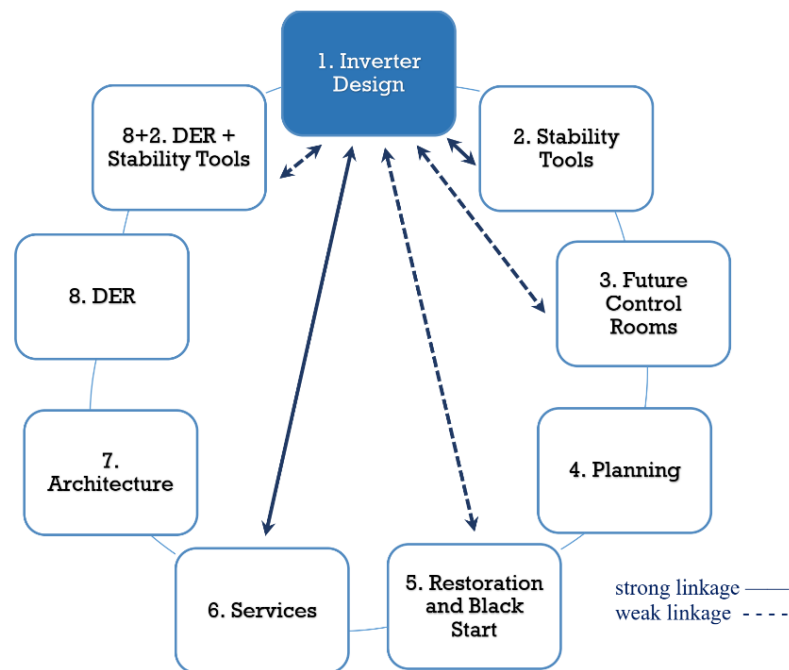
1. Inverter Design

2. Stability Tools

3. Future Control Rooms

4. Planning

5. Restoration and Black Start

6. Services

7. Architecture

8. DER

8+2. DER + Stability Tools

strong linkage ——
weak linkage - - - -